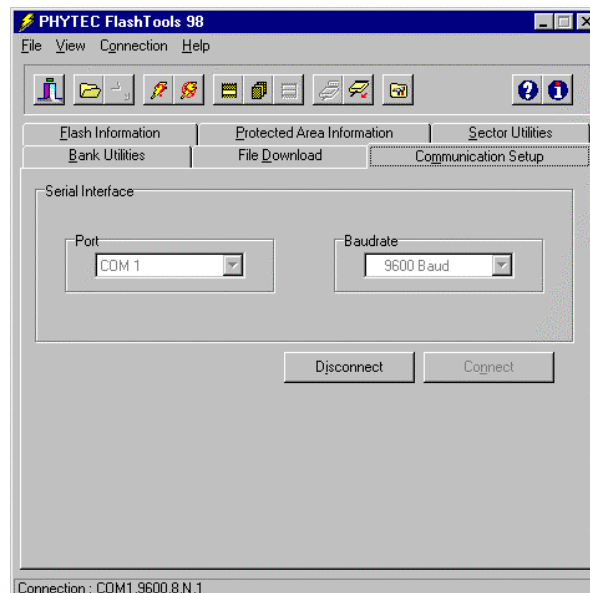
PHYTEC FlashTools 98

File View Connection Help

Flash Information
Protected Area Information
Sector Utilities
Bank Utilities
File Download
Communication Setup

Serial Interface

Port
COM 1

Baudrate
9600 Baud

Disconnect
Connect

Connection : COM1,9600,8,N,1